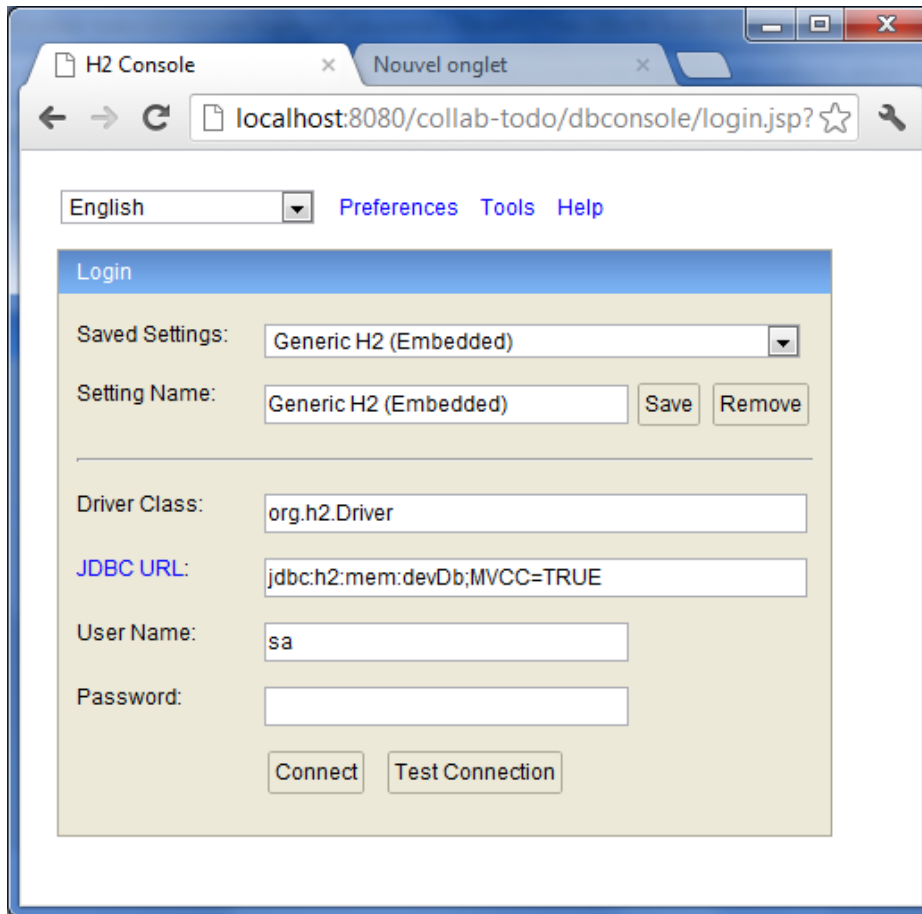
H2 Console
Nouvel onglet
localhost:8080/collab-todo/dbconsole/login.jsp?

English
Preferences Tools Help

Login

Saved Settings: Generic H2 (Embedded)

Setting Name: Generic H2 (Embedded) Save Remove

Driver Class: org.h2.Driver

JDBC URL: jdbc:h2:mem:devDb;MVCC=TRUE

User Name: sa

Password:

Connect Test Connection